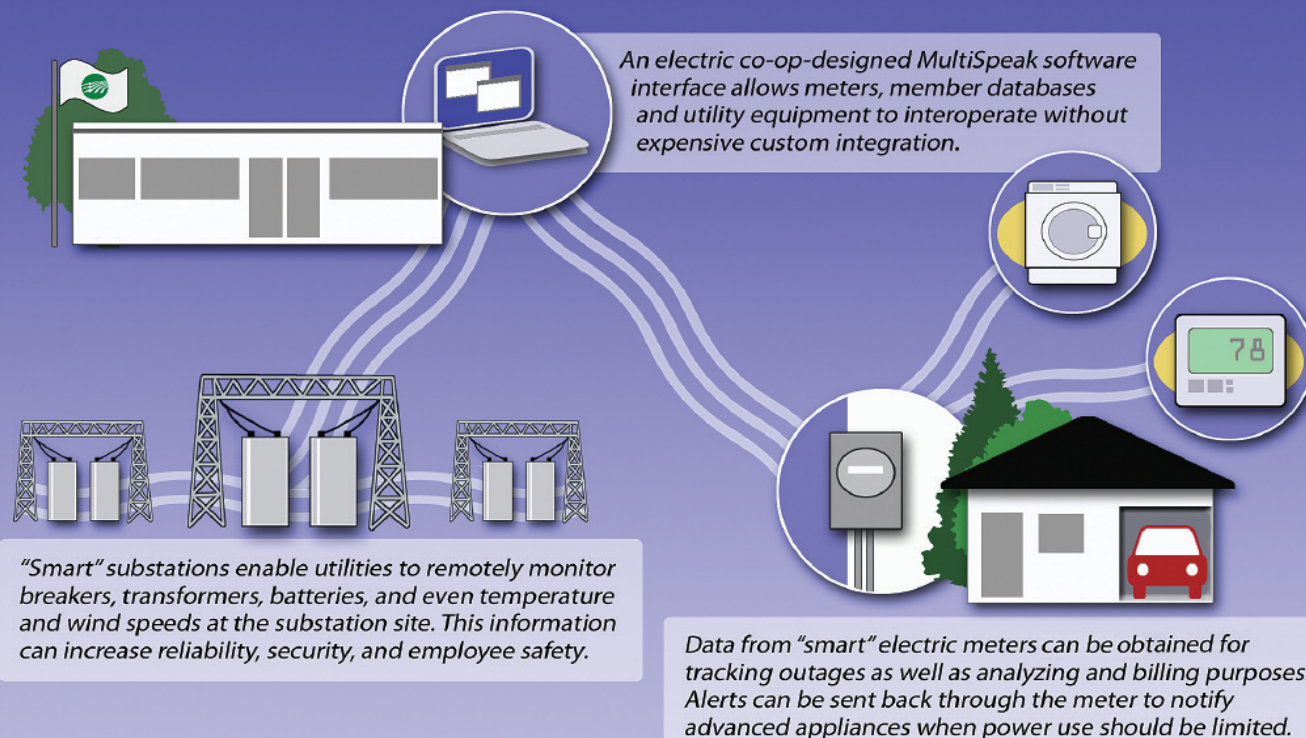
An electric co-op-designed MultiSpeak software interface allows meters, member databases and utility equipment to interoperate without expensive custom integration.

78

"Smart" substations enable utilities to remotely monitor breakers, transformers, batteries, and even temperature and wind speeds at the substation site. This information can increase reliability, security, and employee safety.

Data from "smart" electric meters can be obtained for tracking outages as well as analyzing and billing purposes. Alerts can be sent back through the meter to notify advanced appliances when power use should be limited.